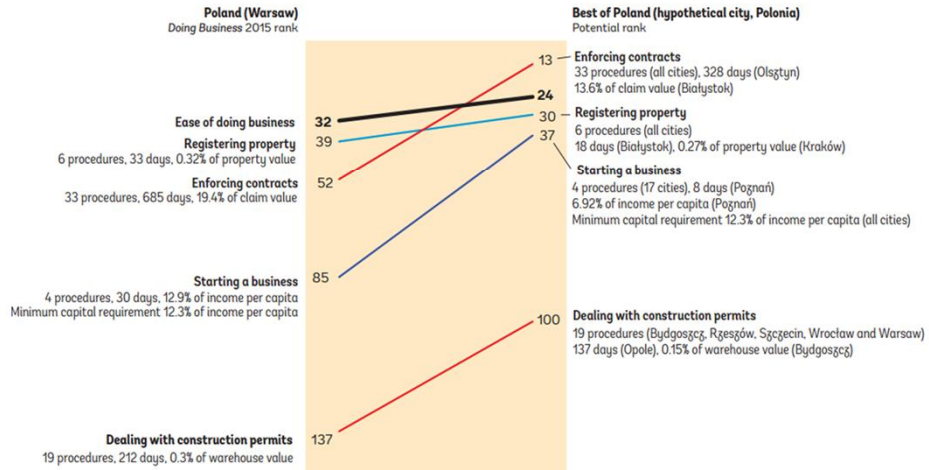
Poland (Warsaw)
Doing Business 2015 rank

Best of Poland (hypothetical city, Polonia)
Potential rank

Ease of doing business 32

Registering property 39
6 procedures, 33 days, 0.32% of property value

Enforcing contracts 52
33 procedures, 685 days, 19.4% of claim value

Starting a business 85
4 procedures, 30 days, 12.9% of income per capita
Minimum capital requirement 12.3% of income per capita

Dealing with construction permits 137
19 procedures, 212 days, 0.3% of warehouse value

13 Enforcing contracts
33 procedures (all cities), 328 days (Olsztyn)
13.6% of claim value (Białystok)

24

30 Registering property
6 procedures (all cities)
18 days (Białystok), 0.27% of property value (Kraków)

37 Starting a business
4 procedures (17 cities), 8 days (Poznań)
6.92% of income per capita (Poznań)
Minimum capital requirement 12.3% of income per capita (all cities)

100 Dealing with construction permits
19 procedures (Bydgoszcz, Rzeszów, Szczecin, Wrocław and Warsaw)
137 days (Opole), 0.15% of warehouse value (Bydgoszcz)